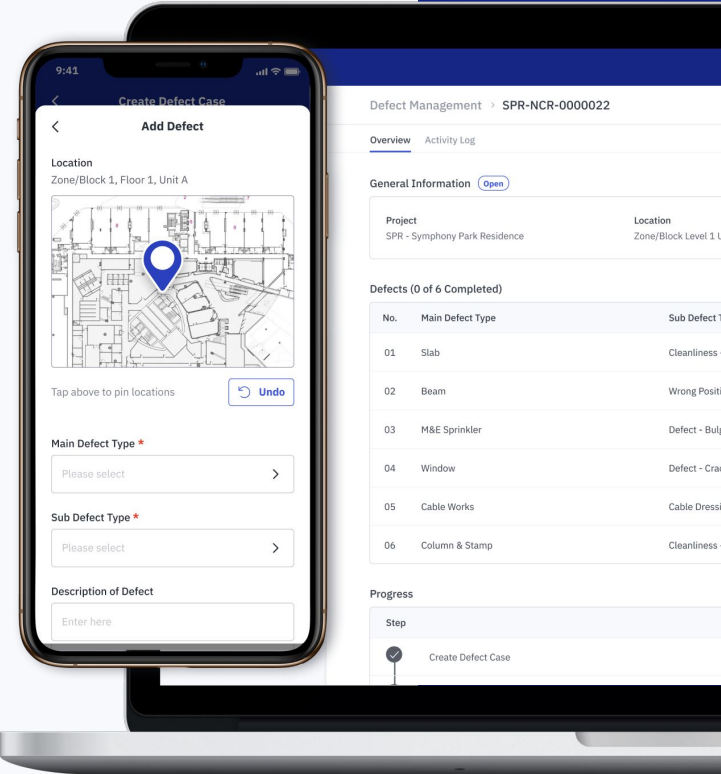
9:41

Create Defect Case

Add Defect

Location
Zone/Block 1, Floor 1, Unit A

Tap above to pin locations

Undo

Main Defect Type *

Please select

Sub Defect Type *

Please select

Description of Defect

Enter here

Defect Management > SPR-NCR-0000022

Overview Activity Log

General Information Open

Project
SPR - Symphony Park Residence

Location
Zone/Block Level 1 U

Defects (0 of 6 Completed)

| No. | Main Defect Type | Sub Defect T |
|---|---|---|
| 01 | Slab | Cleanliness |
| 02 | Beam | Wrong Positi |
| 03 | M&E Sprinkler | Defect - Bul |
| 04 | Window | Defect - Cra |
| 05 | Cable Works | Cable Dressi |
| 06 | Column & Stamp | Cleanliness |

Progress

Step

Create Defect Case